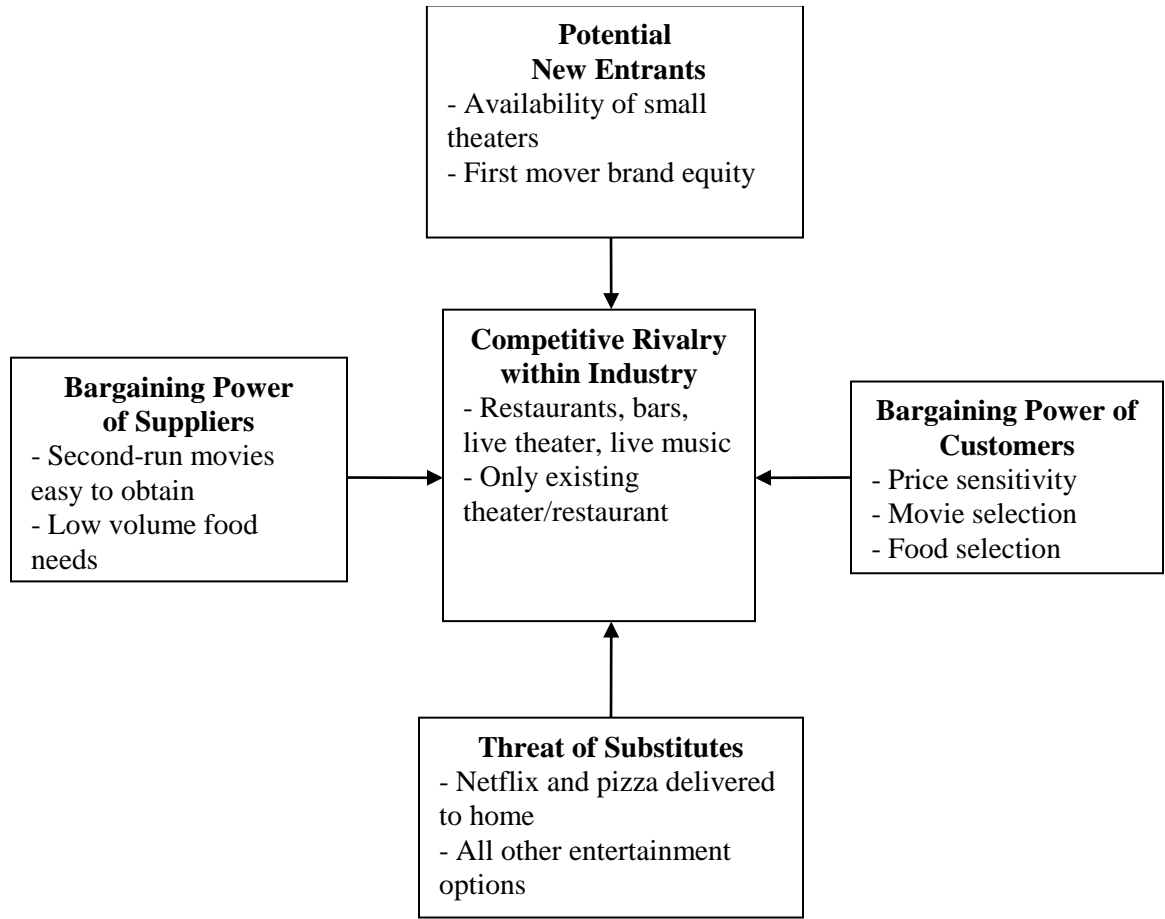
**Potential New Entrants**
- Availability of small theaters
- First mover brand equity

**Bargaining Power of Suppliers**
- Second-run movies easy to obtain
- Low volume food needs

**Competitive Rivalry within Industry**
- Restaurants, bars, live theater, live music
- Only existing theater/restaurant

**Bargaining Power of Customers**
- Price sensitivity
- Movie selection
- Food selection

**Threat of Substitutes**
- Netflix and pizza delivered to home
- All other entertainment options